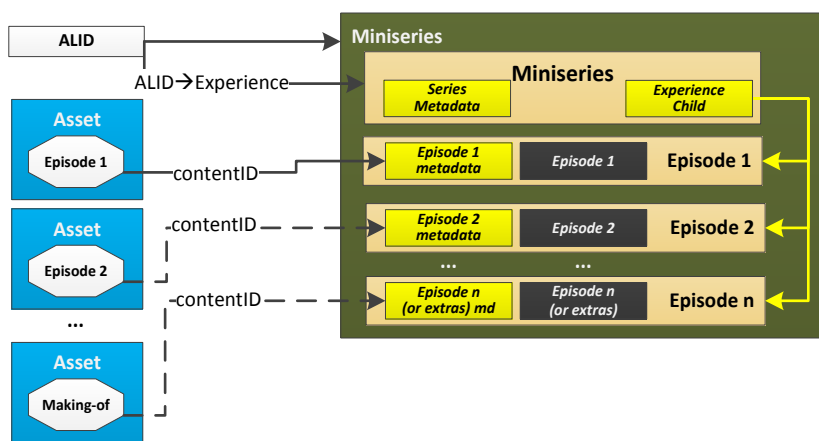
ALID

ALID→Experience

Asset

Episode 1

Asset

Episode 2

...

Asset

Making-of

contentID

contentID

contentID

Miniseries

Miniseries

Series Metadata

Experience Child

Episode 1 metadata

Episode 1

Episode 1

Episode 2 metadata

Episode 2

Episode 2

... ...

Episode n (or extras) md

Episode n (or extras)

Episode n